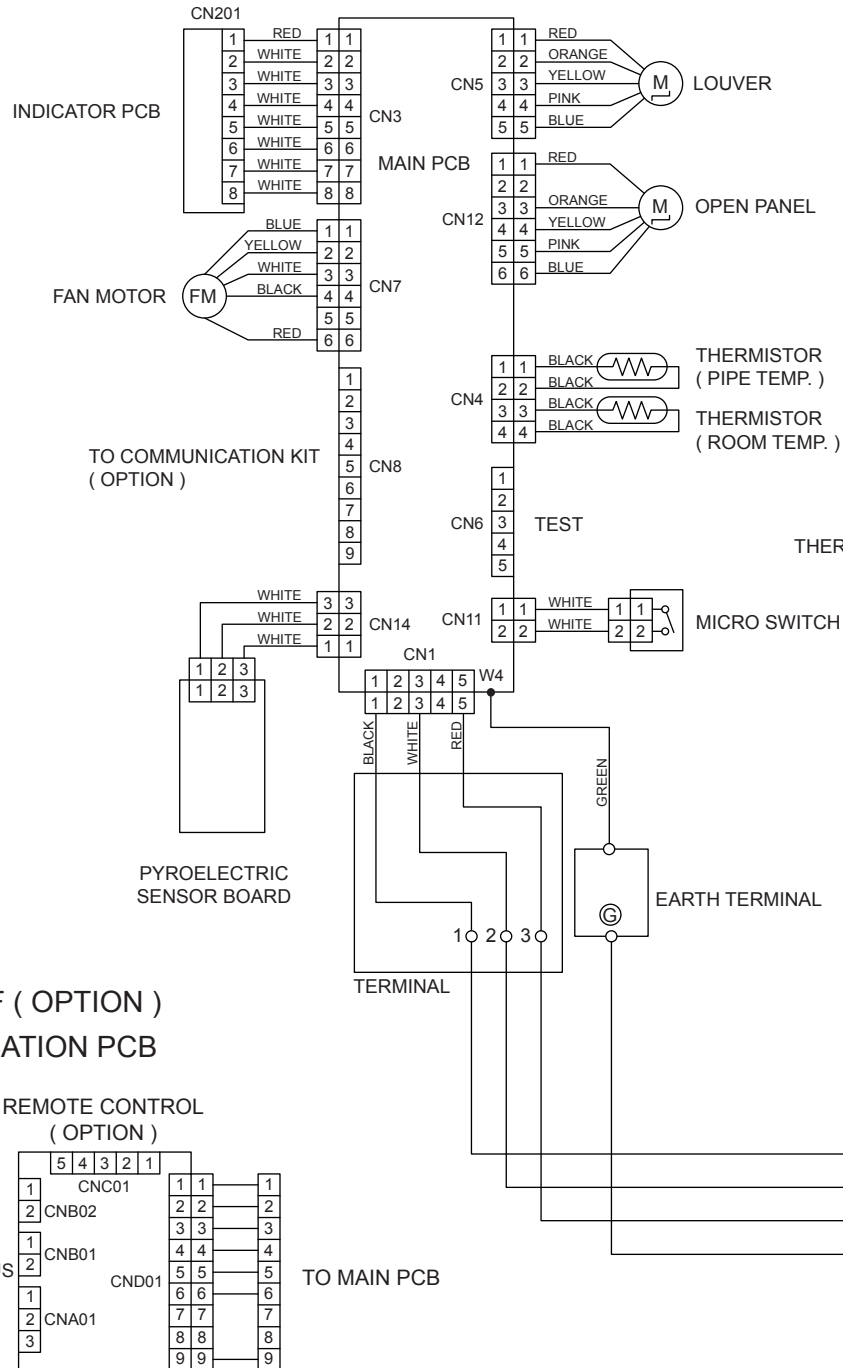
CN201
INDICATOR PCB
1 2 3 4 5 6 7 8
RED
WHITE
WHITE
WHITE
WHITE
WHITE
WHITE
WHITE
1 1
2 2
3 3
4 4
5 5
6 6
7 7
8 8
CN3
MAIN PCB
CN5
1 1
2 2
3 3
4 4
5 5
RED
ORANGE
YELLOW
PINK
BLUE
M
LOUVER
CN12
1 1
2 2
3 3
4 4
5 5
6 6
RED
ORANGE
YELLOW
PINK
BLUE
M
OPEN PANEL
BLUE
YELLOW
WHITE
BLACK
RED
1 1
2 2
3 3
4 4
5 5
6 6
CN7
FAN MOTOR
FM
CN4
1 1
2 2
3 3
4 4
BLACK
BLACK
BLACK
BLACK
THERMISTOR
( PIPE TEMP. )
THERMISTOR
( ROOM TEMP. )
TO COMMUNICATION KIT
( OPTION )
1 2 3 4 5 6 7 8 9
CN8
CN6
1 2 3 4 5
TEST
THER
WHITE
WHITE
WHITE
3 3
2 2
1 1
CN14
CN11
1 1
2 2
WHITE
WHITE
1 1
2 2
MICRO SWITCH
1 2 3
1 2 3
CN1
1 2 3 4 5
1 2 3 4 5
W4
BLACK
WHITE
RED
GREEN
PYROELECTRIC
SENSOR BOARD
EARTH TERMINAL
1 2 3
TERMINAL
F ( OPTION )
ATION PCB
REMOTE CONTROL
( OPTION )
5 4 3 2 1
CNC01
1
2 CNB02
1
2 CNB01
S
1
2 CNA01
3
CND01
1 1
2 2
3 3
4 4
5 5
6 6
7 7
8 8
9 9
1
2
3
4
5
6
7
8
9
TO MAIN PCB